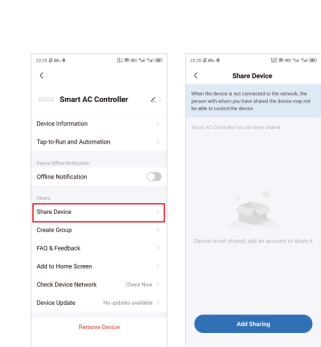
15:26

<

Smart AC Controller

Device Information

Tap-to-Run and Automation

Device Offline Notification

Offline Notification

Others

Share Device

Create Group

FAQ & Feedback

Add to Home Screen

Check Device Network Check Now

Device Update No updates available

Remove Device

15:26

<

Share Device

When the device is not connected to the network, the person with whom you have shared the device may not be able to control the device.

Smart AC Controller has not been shared

Device is not shared, add an account to share it

Add Sharing